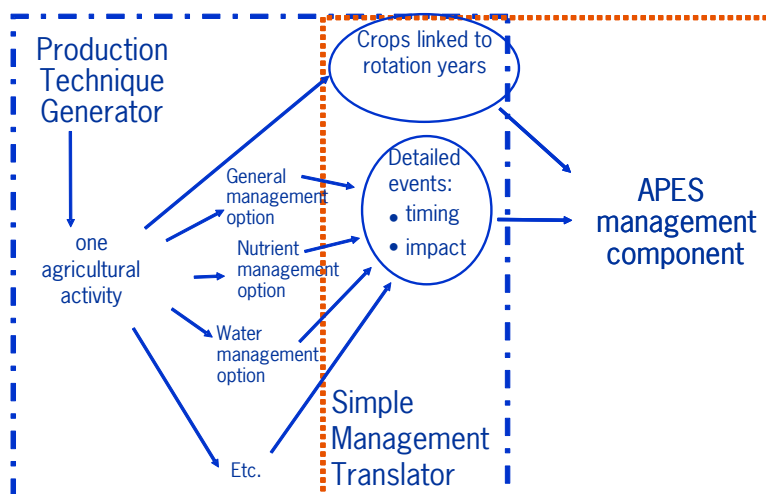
Production Technique Generator

one agricultural activity

General management option

Nutrient management option

Water management option

Etc.

Crops linked to rotation years

Detailed events:
• timing
• impact

Simple Management Translator

APES management component